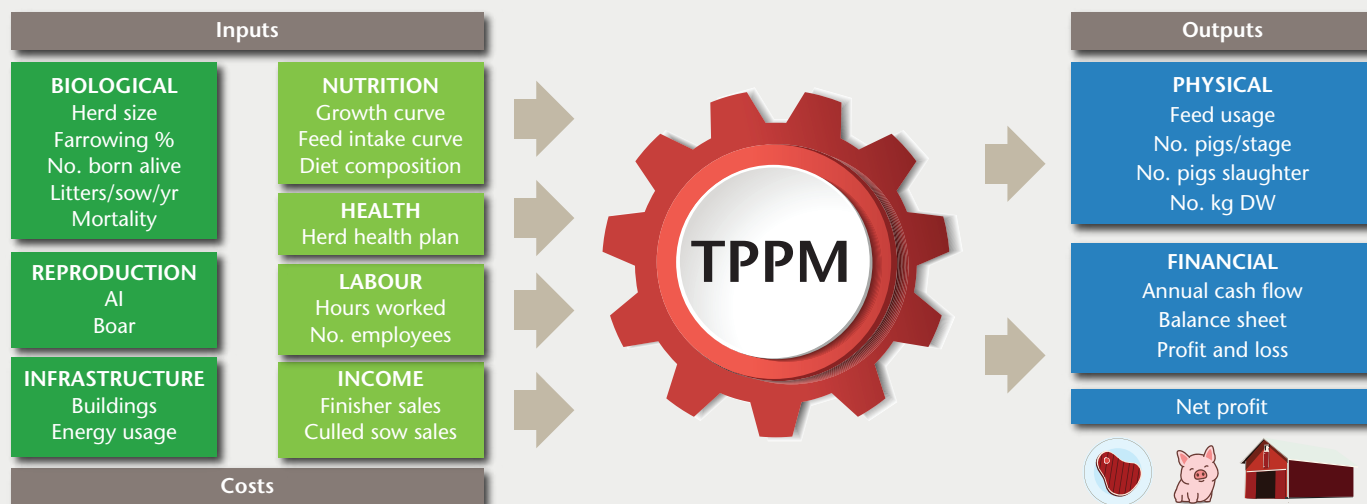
Inputs

BIOLOGICAL
Herd size
Farrowing %
No. born alive
Litters/sow/yr
Mortality

REPRODUCTION
AI
Boar

INFRASTRUCTURE
Buildings
Energy usage

NUTRITION
Growth curve
Feed intake curve
Diet composition

HEALTH
Herd health plan

LABOUR
Hours worked
No. employees

INCOME
Finisher sales
Culled sow sales

Costs

TPPM

Outputs

PHYSICAL
Feed usage
No. pigs/stage
No. pigs slaughter
No. kg DW

FINANCIAL
Annual cash flow
Balance sheet
Profit and loss

Net profit